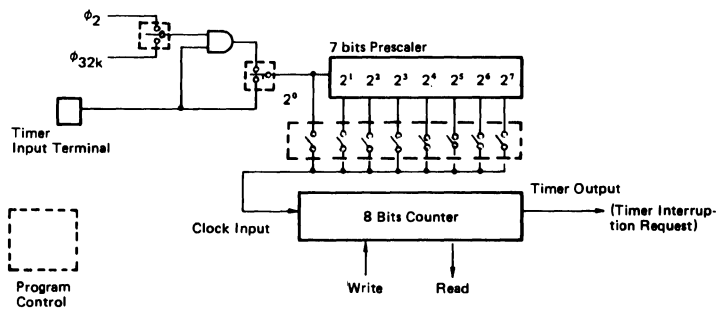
$\phi_2$

$\phi_{32k}$

7 bits Prescaler

$2^1$ $2^2$ $2^3$ $2^4$ $2^5$ $2^6$ $2^7$

$2^0$

Timer Input Terminal

Timer Output

Clock Input

8 Bits Counter

(Timer Interruption Request)

Program Control

Write

Read